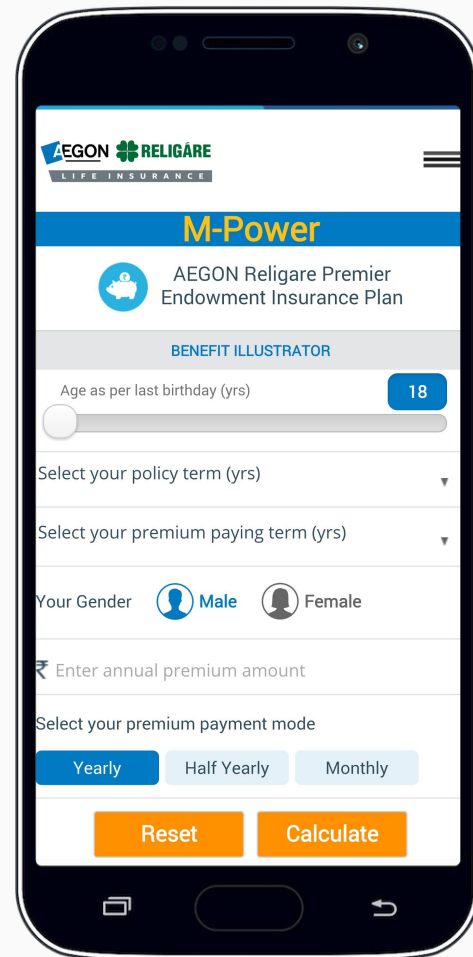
AEGON RELIGARE
LIFE INSURANCE

M-Power

AEGON Religare Premier Endowment Insurance Plan

BENEFIT ILLUSTRATOR

Age as per last birthday (yrs)

18

Select your policy term (yrs)

Select your premium paying term (yrs)

Your Gender Male Female

₹ Enter annual premium amount

Select your premium payment mode

Yearly Half Yearly Monthly

Reset Calculate